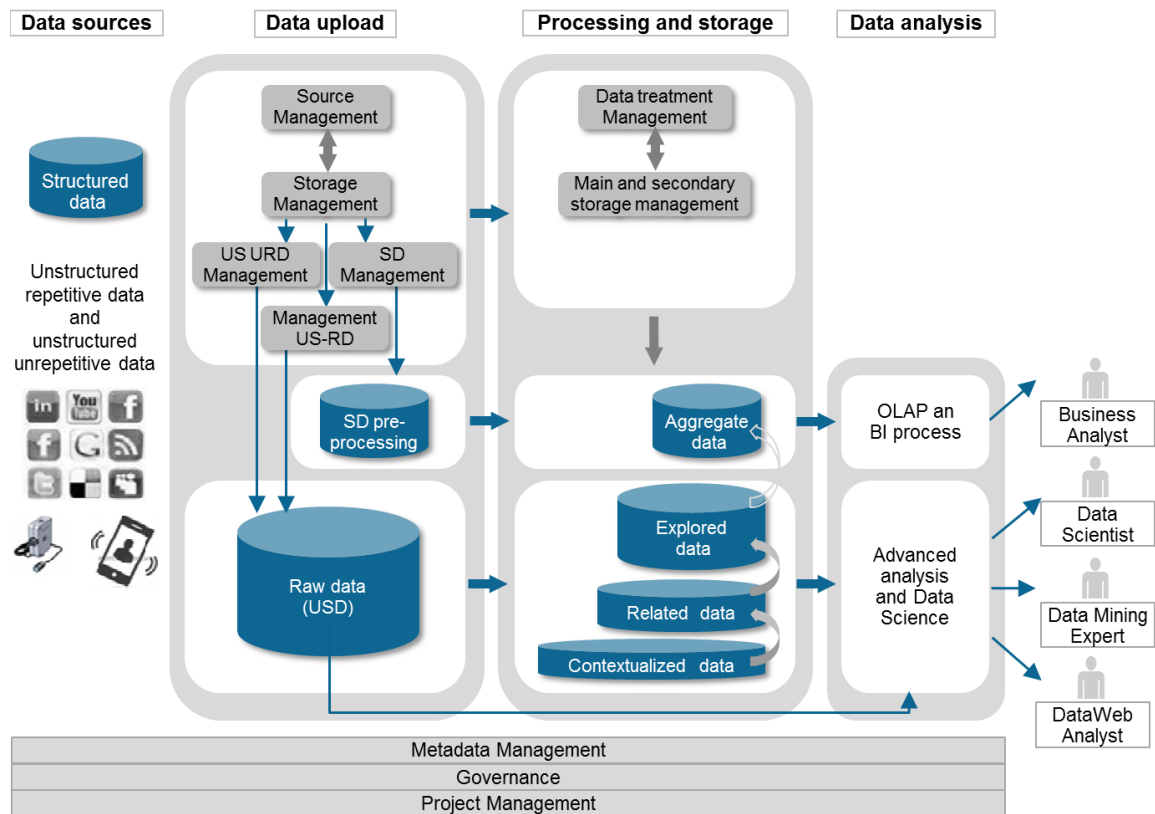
Data sources

Data upload

Processing and storage

Data analysis

Structured data

Unstructured repetitive data and unstructured unrepetitive data

in

You Tube

Source Management

Storage Management

US URD Management

SD Management

Management US-RD

SD pre-processing

Raw data (USD)

Data treatment Management

Main and secondary storage management

Aggregate data

Explored data

Related data

Contextualized data

OLAP an BI process

Advanced analysis and Data Science

Business Analyst

Data Scientist

Data Mining Expert

DataWeb Analyst

Metadata Management

Governance

Project Management